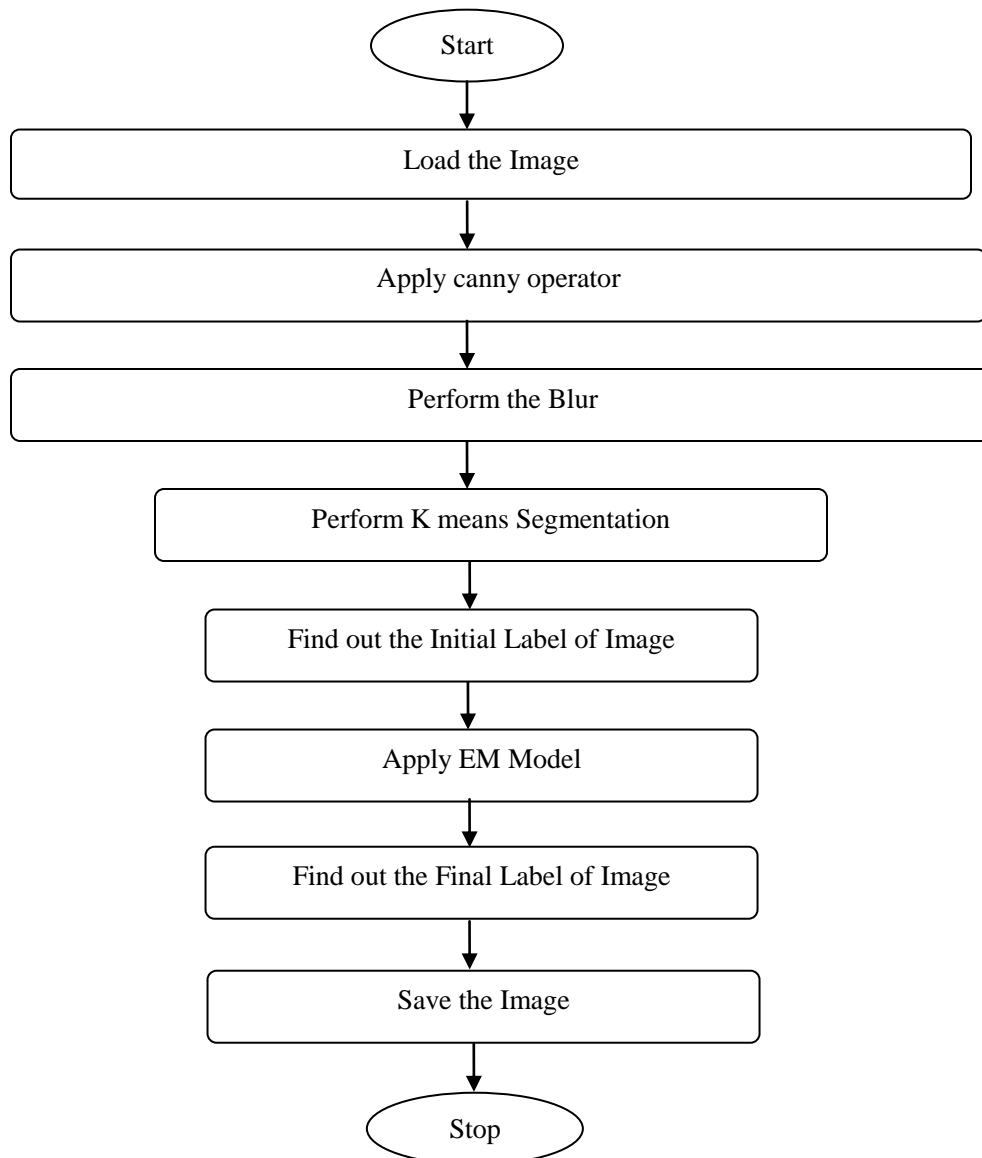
Start

Load the Image

Apply canny operator

Perform the Blur

Perform K means Segmentation

Find out the Initial Label of Image

Apply EM Model

Find out the Final Label of Image

Save the Image

Stop